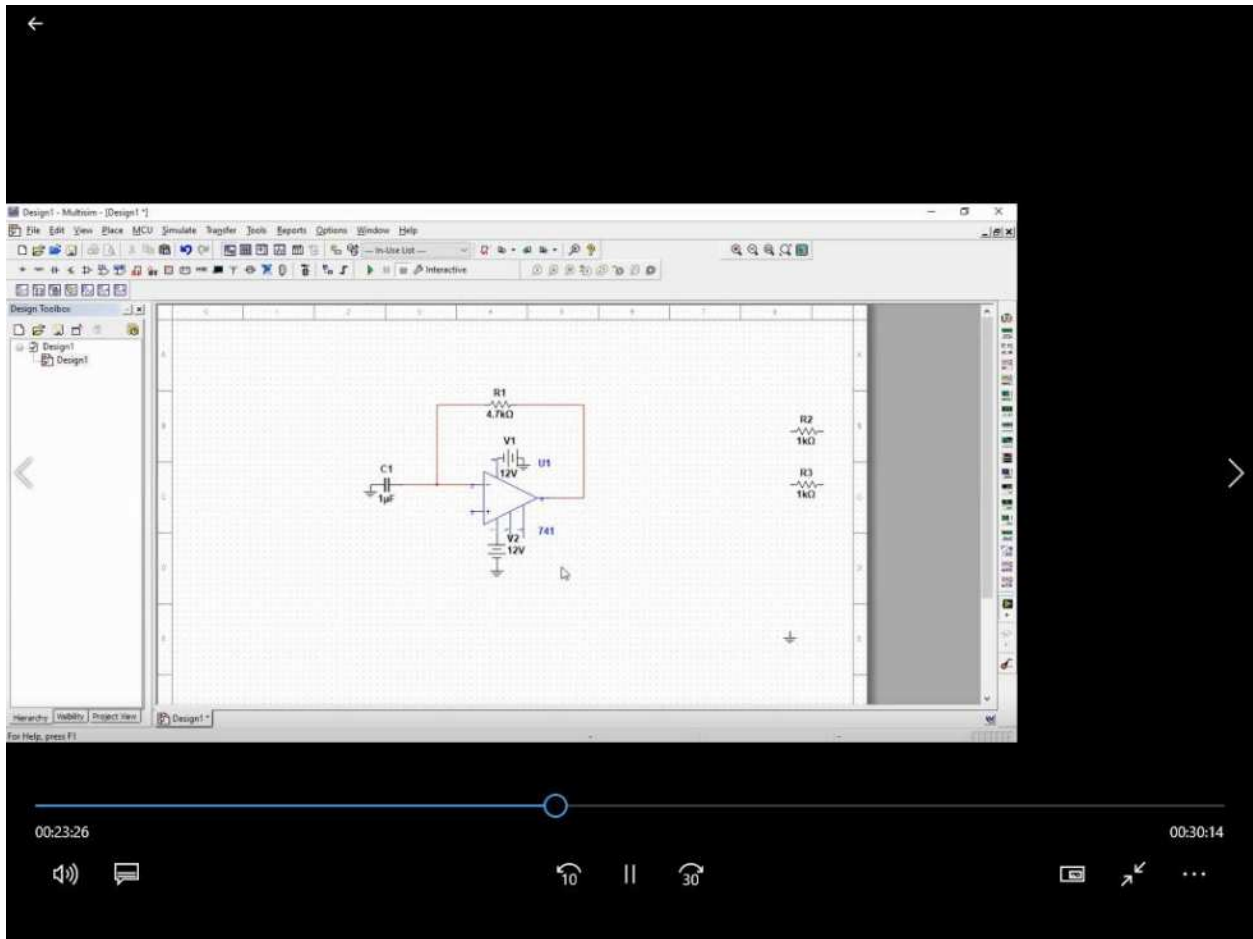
Design1 - Multisim - [Design1 *]

File Edit View Place MCU Simulate Transfer Tools Reports Options Window Help

--- In-Use List ---

Interactive

Design Toolbox

Design1
Design1

R1
4.7kΩ

V1
12V

U1

C1
1µF

741

V2
12V

R2
1kΩ

R3
1kΩ

Hierarchy Visibility Project View

Design1 *

For Help, press F1

00:23:26

00:30:14

10

30